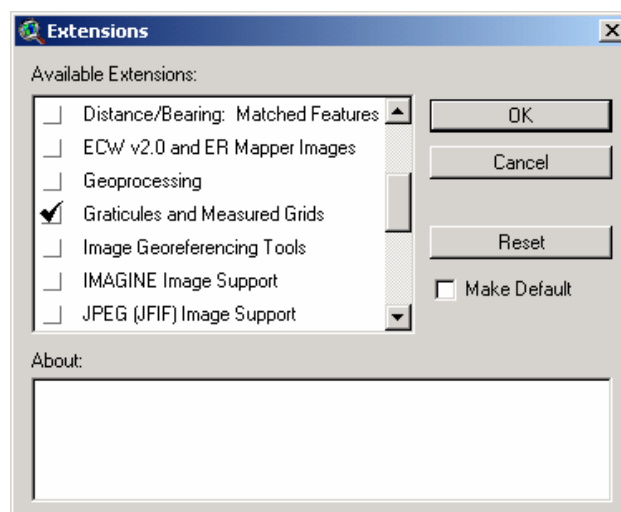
Extensions

Available Extensions:

Distance/Bearing: Matched Features
ECW v2.0 and ER Mapper Images
Geoprocessing
✔ Graticules and Measured Grids
Image Georeferencing Tools
IMAGINE Image Support
JPEG (JFIF) Image Support

OK
Cancel
Reset
Make Default

About: